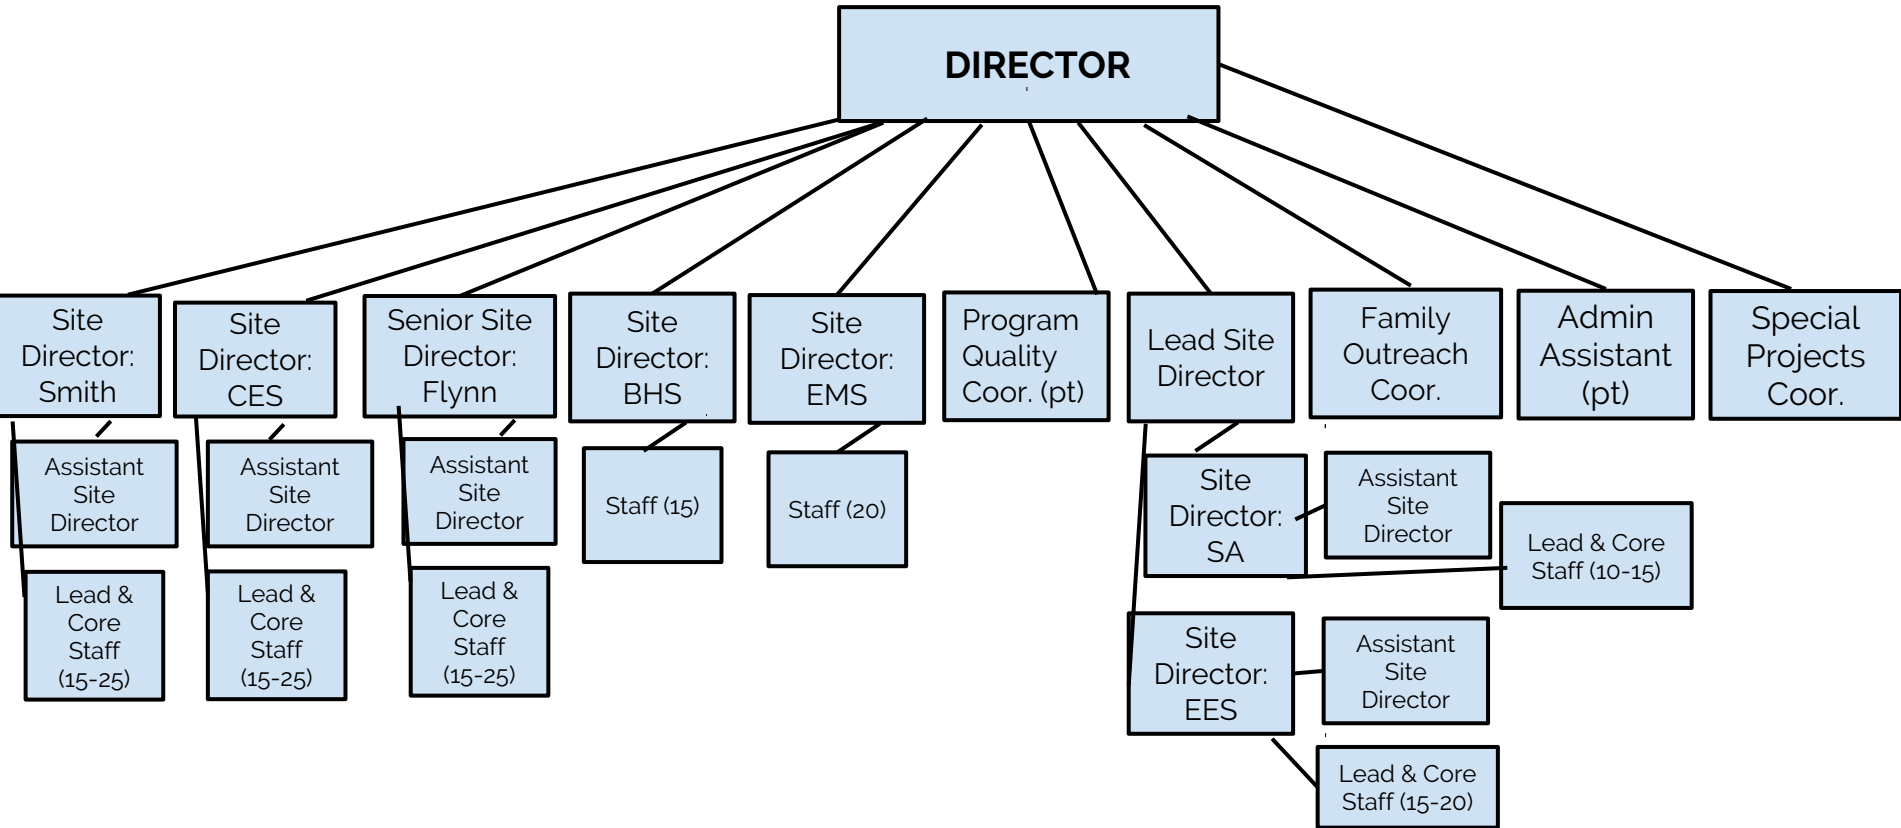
DIRECTOR

Site Director: Smith

Assistant Site Director

Lead & Core Staff (15-25)

Site Director: CES

Assistant Site Director

Lead & Core Staff (15-25)

Senior Site Director: Flynn

Assistant Site Director

Lead & Core Staff (15-25)

Site Director: BHS

Staff (15)

Site Director: EMS

Staff (20)

Program Quality Coor. (pt)

Lead Site Director

Site Director: SA

Assistant Site Director

Lead & Core Staff (10-15)

Site Director: EES

Assistant Site Director

Lead & Core Staff (15-20)

Family Outreach Coor.

Admin Assistant (pt)

Special Projects Coor.